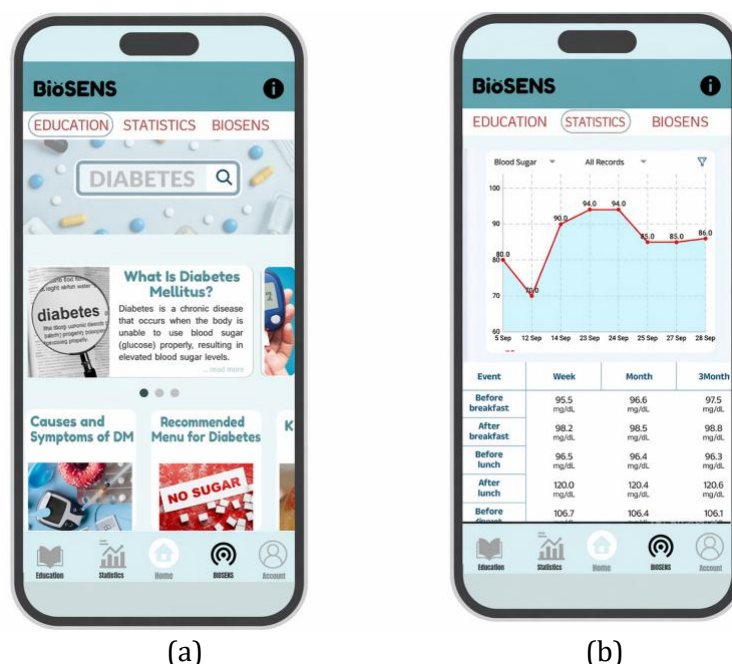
BioSENS

EDUCATION STATISTICS BIOSENS

DIABETES

diabetes

What Is Diabetes Mellitus?

Diabetes is a chronic disease that occurs when the body is unable to use blood sugar (glucose) properly, resulting in elevated blood sugar levels.

... read more

Causes and Symptoms of DM

Recommended Menu for Diabetes

K

NO SUGAR

Education Statistics Home BIOSENS Account

(a)

BioSENS

EDUCATION STATISTICS BIOSENS

Blood Sugar All Records

100
90
80
70
60

80.0 70.0 90.0 94.0 94.0 85.0 85.0 86.0

5 Sep 12 Sep 14 Sep 23 Sep 24 Sep 25 Sep 27 Sep 28 Sep

| Event | Week | Month | 3Month |
|---|---|---|---|
| Before breakfast | 95.5 mg/dL | 96.6 mg/dL | 97.5 mg/dL |
| After breakfast | 98.2 mg/dL | 98.5 mg/dL | 98.8 mg/dL |
| Before lunch | 96.5 mg/dL | 96.4 mg/dL | 96.3 mg/dL |
| After lunch | 120.0 mg/dL | 120.4 mg/dL | 120.6 mg/dL |
| Before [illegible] | 106.7 | 106.4 | 106.1 |

Education Statistics Home BIOSENS Account

(b)